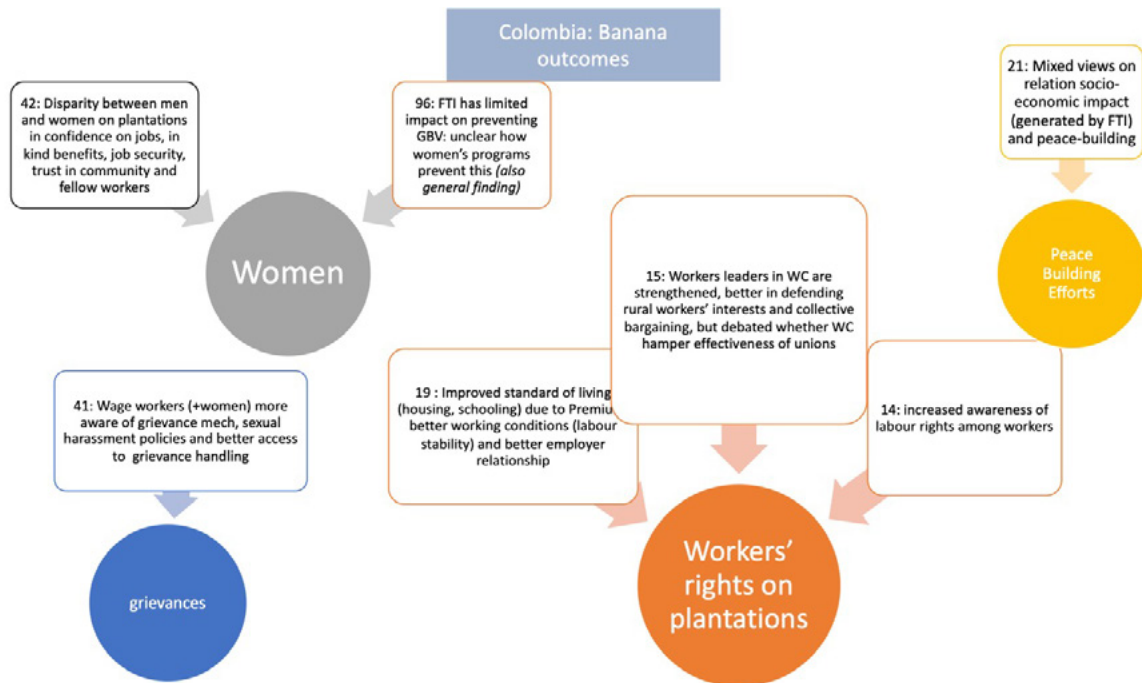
Colombia: Banana outcomes

42: Disparity between men and women on plantations in confidence on jobs, in kind benefits, job security, trust in community and fellow workers

96: FTI has limited impact on preventing GBV: unclear how women's programs prevent this *(also general finding)*

21: Mixed views on relation socio-economic impact (generated by FTI) and peace-building

Women

15: Workers leaders in WC are strengthened, better in defending rural workers' interests and collective bargaining, but debated whether WC hamper effectiveness of unions

Peace Building Efforts

41: Wage workers (+women) more aware of grievance mech, sexual harassment policies and better access to grievance handling

19 : Improved standard of living (housing, schooling) due to Premiu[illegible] better working conditions (labour stability) and better employer relationship

14: increased awareness of labour rights among workers

grievances

Workers' rights on plantations